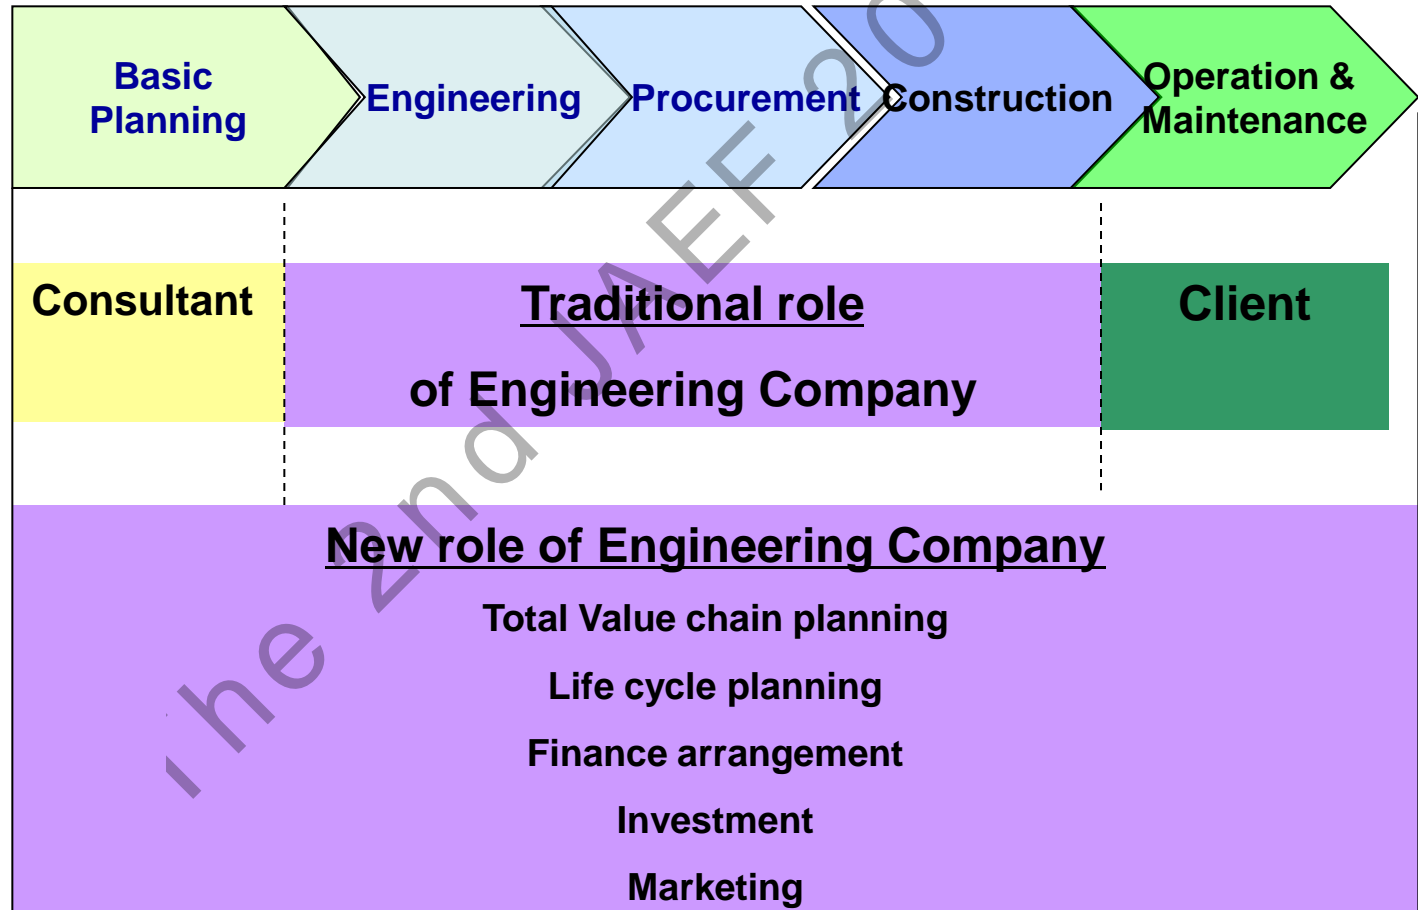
Basic Planning

Engineering

Procurement

Construction

Operation & Maintenance

Consultant

Traditional role

of Engineering Company

Client

New role of Engineering Company

Total Value chain planning

Life cycle planning

Finance arrangement

Investment

Marketing

The 2nd JAEF 20